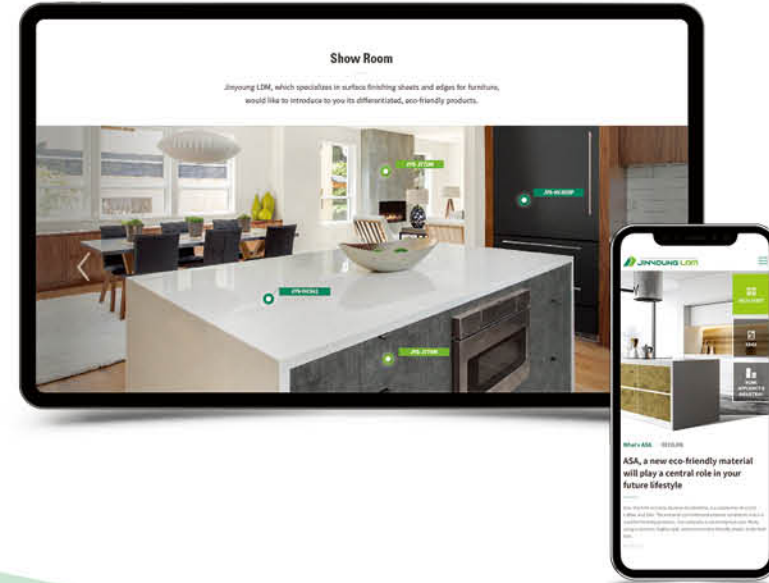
Show Room

Jinyoung LDM, which specializes in surface finishing sheets and edges for furniture, would like to introduce to you its differentiated, eco-friendly products.

JYN-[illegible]

JYN-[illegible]

JYN-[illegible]

JYN-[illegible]

JINYOUNG LDM

What's ASA

ASA, a new eco-friendly material will play a central role in your future lifestyle

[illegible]